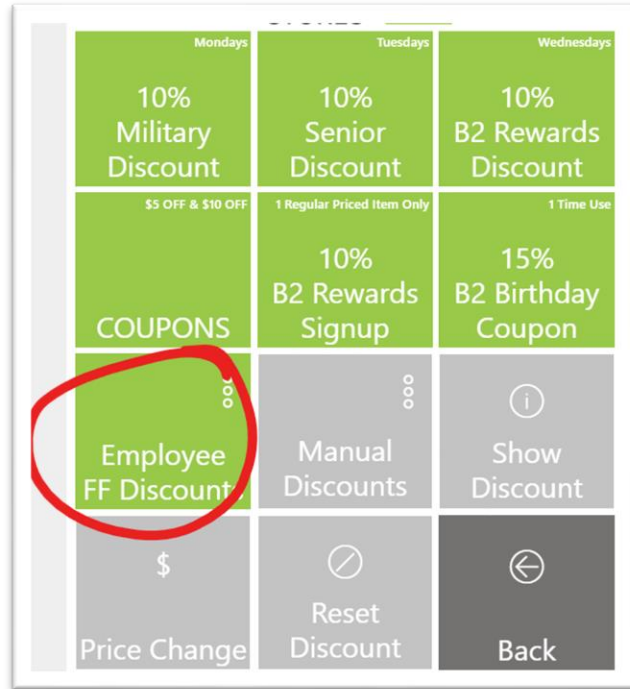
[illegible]

Mondays
10%
Military
Discount

Tuesdays
10%
Senior
Discount

Wednesdays
10%
B2 Rewards
Discount

$5 OFF & $10 OFF
COUPONS

1 Regular Priced Item Only
10%
B2 Rewards
Signup

1 Time Use
15%
B2 Birthday
Coupon

Employee
FF Discount

Manual
Discounts

Show
Discount

$
Price Change

Reset
Discount

Back